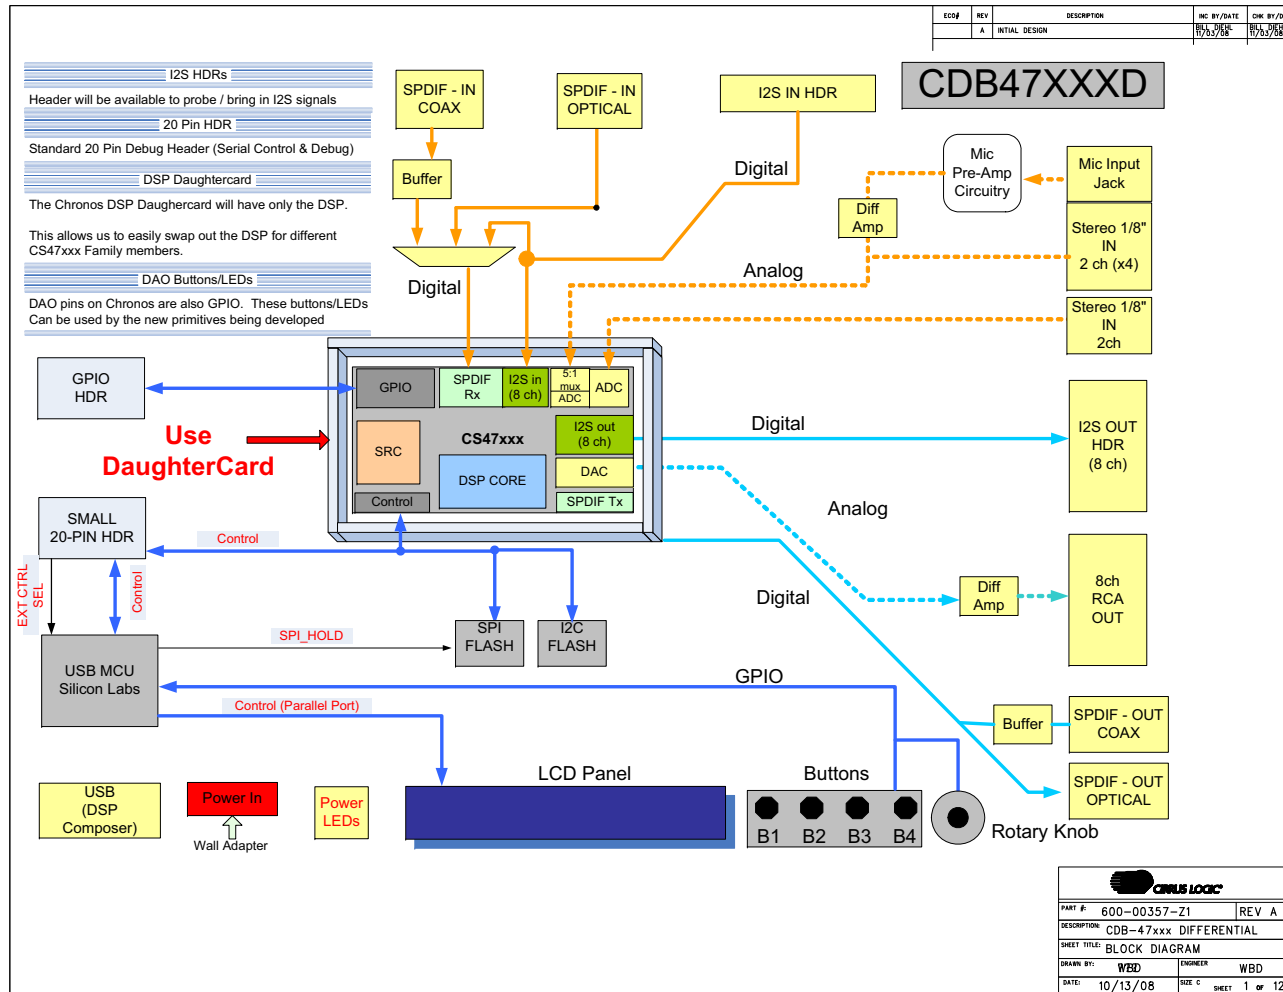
| ECO# | REV | DESCRIPTION | INC BY/DATE | CHK BY/D |
|---|---|---|---|---|
| | A | INTIAL DESIGN | BILL DIEHL 11/03/08 | BILL DIEH 11/03/08 |

CDB47XXXD

I2S HDRs
Header will be available to probe / bring in I2S signals

20 Pin HDR
Standard 20 Pin Debug Header (Serial Control & Debug)

DSP Daughtercard
The Chronos DSP Daughercard will have only the DSP.

This allows us to easily swap out the DSP for different CS47xxx Family members.

DAO Buttons/LEDs
DAO pins on Chronos are also GPIO. These buttons/LEDs Can be used by the new primitives being developed

SPDIF - IN COAX
SPDIF - IN OPTICAL
I2S IN HDR
Buffer
Digital
Digital
Mic Pre-Amp Circuitry
Mic Input Jack
Diff Amp
Stereo 1/8" IN 2 ch (x4)
Analog
Stereo 1/8" IN 2ch

GPIO HDR
GPIO
SPDIF Rx
I2S in (8 ch)
5:1 mux ADC
ADC
Use DaughterCard
SRC
CS47xxx
I2S out (8 ch)
DSP CORE
DAC
Control
SPDIF Tx
Digital
I2S OUT HDR (8 ch)
Analog
SMALL 20-PIN HDR
Control
EXT CTRL SEL
Control
SPI FLASH
I2C FLASH
Digital
Diff Amp
8ch RCA OUT
SPI_HOLD
USB MCU Silicon Labs
GPIO
Control (Parallel Port)
Buffer
SPDIF - OUT COAX
SPDIF - OUT OPTICAL
USB (DSP Composer)
Power In
Wall Adapter
Power LEDs
LCD Panel
Buttons
B1 B2 B3 B4
Rotary Knob

CIRRUS LOGIC
PART #: 600-00357-Z1 REV A
DESCRIPTION: CDB-47xxx DIFFERENTIAL
SHEET TITLE: BLOCK DIAGRAM
DRAWN BY: WBD ENGINEER WBD
DATE: 10/13/08 SIZE C SHEET 1 OF 12